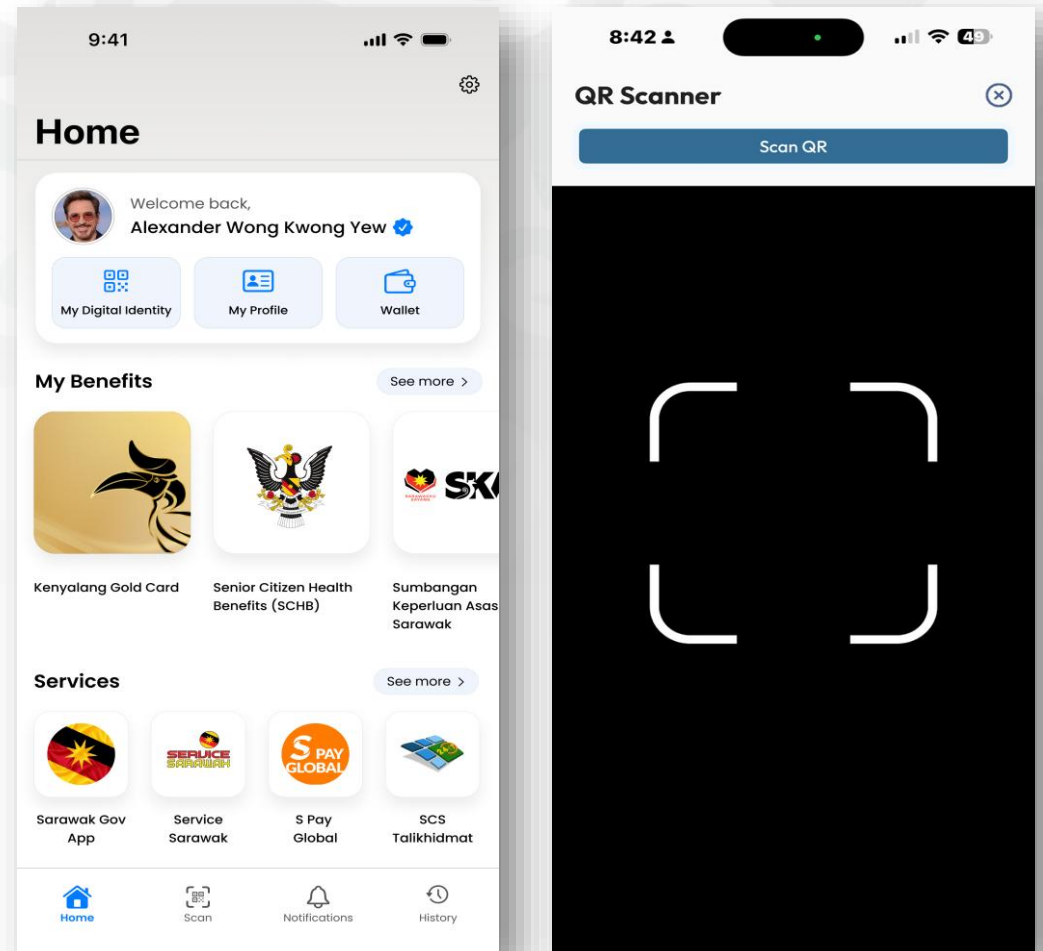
9:41

Home

Welcome back,
Alexander Wong Kwong Yew

My Digital Identity
My Profile
Wallet

My Benefits
See more >

SK

Kenyalang Gold Card
Senior Citizen Health Benefits (SCHB)
Sumbangan Keperluan Asas Sarawak

Services
See more >

SERVICE SARAWAK
S PAY GLOBAL

Sarawak Gov App
Service Sarawak
S Pay Global
SCS Talikhidmat

Home
Scan
Notifications
History

8:42
49

QR Scanner

Scan QR